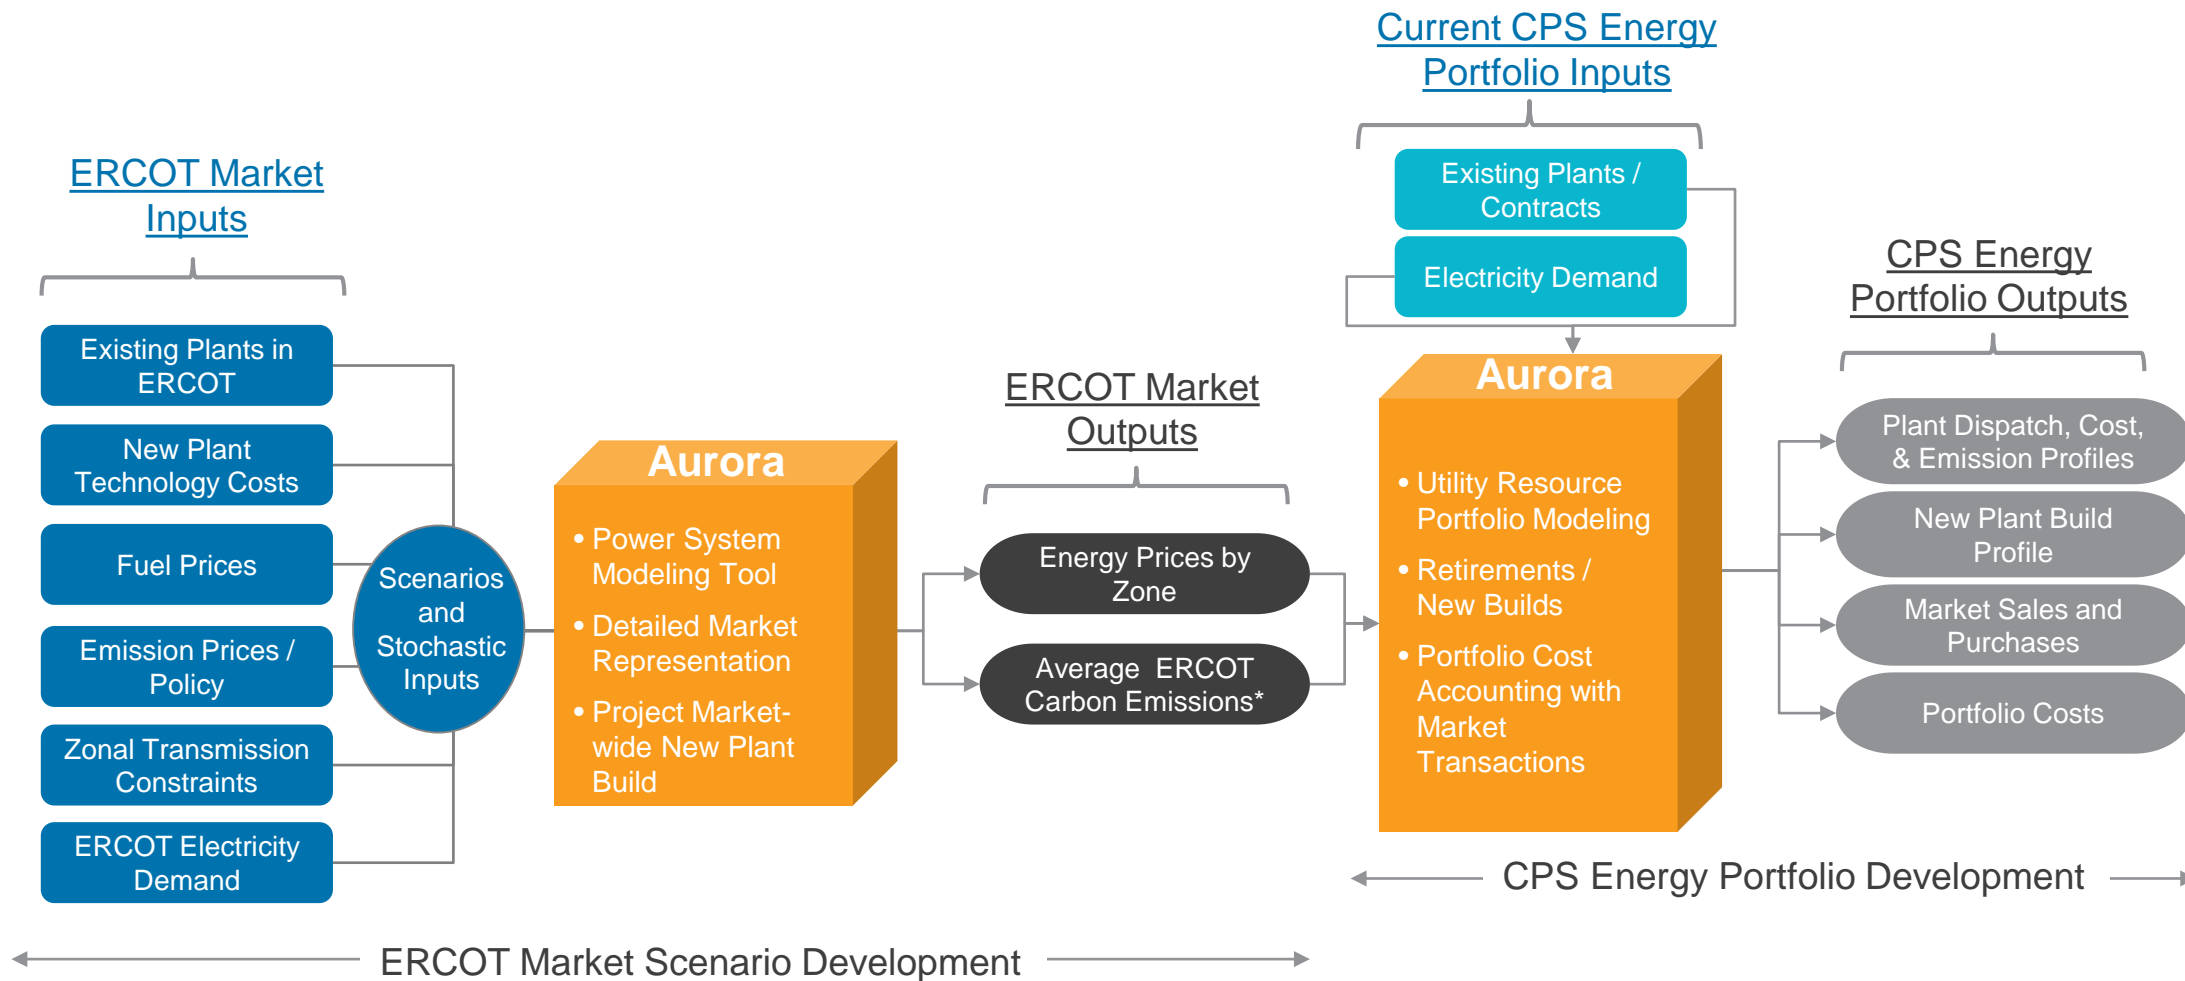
ERCOT Market Inputs

Existing Plants in ERCOT

New Plant Technology Costs

Fuel Prices

Emission Prices / Policy

Zonal Transmission Constraints

ERCOT Electricity Demand

Scenarios and Stochastic Inputs

Aurora

• Power System Modeling Tool
• Detailed Market Representation
• Project Market-wide New Plant Build

ERCOT Market Outputs

Energy Prices by Zone

Average ERCOT Carbon Emissions*

Current CPS Energy Portfolio Inputs

Existing Plants / Contracts

Electricity Demand

Aurora

• Utility Resource Portfolio Modeling
• Retirements / New Builds
• Portfolio Cost Accounting with Market Transactions

CPS Energy Portfolio Outputs

Plant Dispatch, Cost, & Emission Profiles

New Plant Build Profile

Market Sales and Purchases

Portfolio Costs

CPS Energy Portfolio Development

ERCOT Market Scenario Development